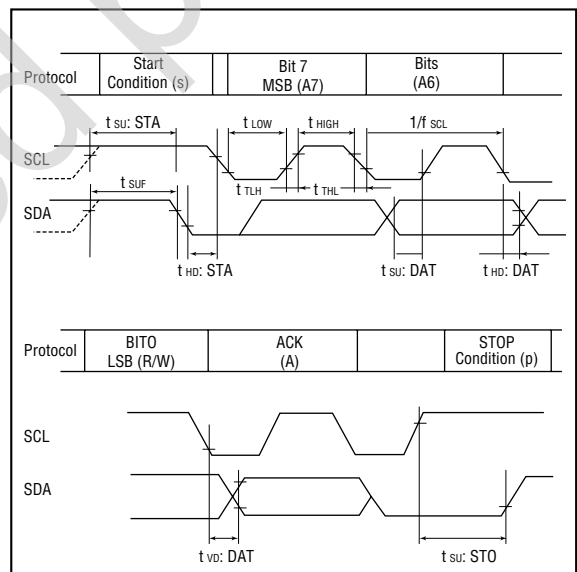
Protocol

Start Condition (s)

Bit 7 MSB (A7)

Bits (A6)

$t_{SU}$: STA

$t_{LOW}$

$t_{HIGH}$

1/f $_{SCL}$

SCL

$t_{TLH}$

$t_{THL}$

$t_{SUF}$

SDA

$t_{HD}$: STA

$t_{SU}$: DAT

$t_{HD}$: DAT

Protocol

BITO LSB (R/W)

ACK (A)

STOP Condition (p)

SCL

SDA

$t_{VD}$: DAT

$t_{SU}$: STO